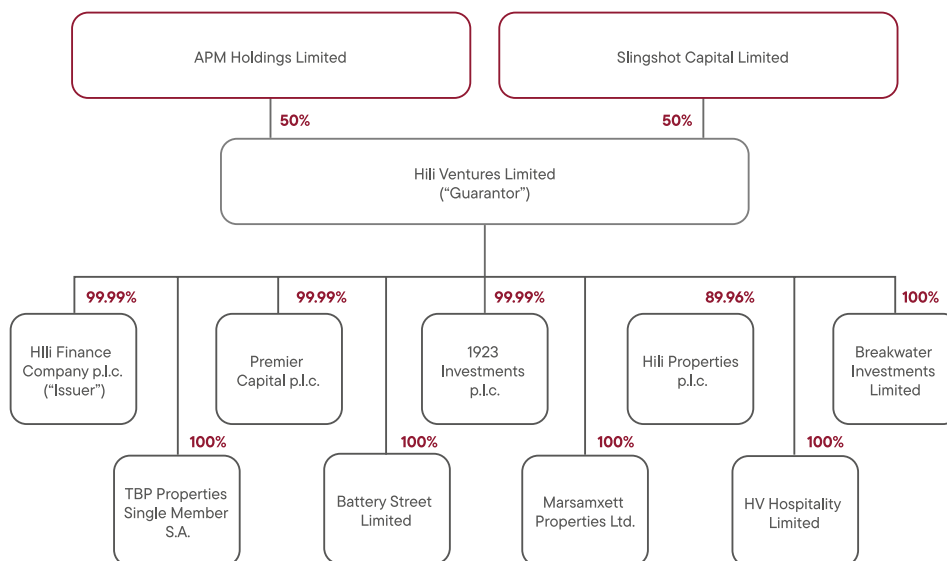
APM Holdings Limited

Slingshot Capital Limited

50%

50%

Hili Ventures Limited
("Guarantor")

99.99%

Hili Finance Company p.l.c. ("Issuer")

99.99%

Premier Capital p.l.c.

99.99%

1923 Investments p.l.c.

89.96%

Hili Properties p.l.c.

100%

Breakwater Investments Limited

100%

TBP Properties Single Member S.A.

100%

Battery Street Limited

100%

Marsamxett Properties Ltd.

100%

HV Hospitality Limited